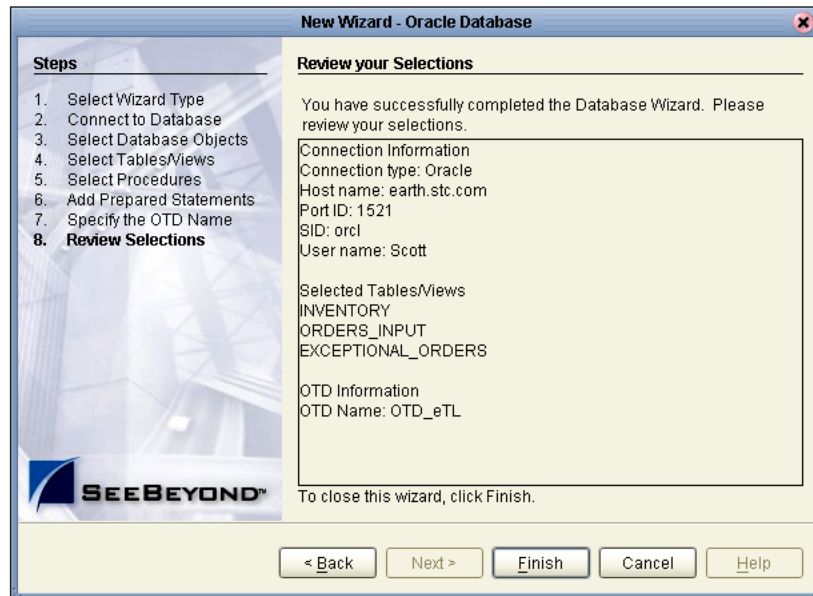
New Wizard - Oracle Database

Steps

1. Select Wizard Type
2. Connect to Database
3. Select Database Objects
4. Select Tables/Views
5. Select Procedures
6. Add Prepared Statements
7. Specify the OTD Name
8. Review Selections

SEEBEYOND™

Review your Selections

You have successfully completed the Database Wizard. Please review your selections.

Connection Information
Connection type: Oracle
Host name: earth.stc.com
Port ID: 1521
SID: orcl
User name: Scott

Selected Tables/Views
INVENTORY
ORDERS_INPUT
EXCEPTIONAL_ORDERS

OTD Information
OTD Name: OTD_eTL

To close this wizard, click Finish.

< Back | Next > | Finish | Cancel | Help